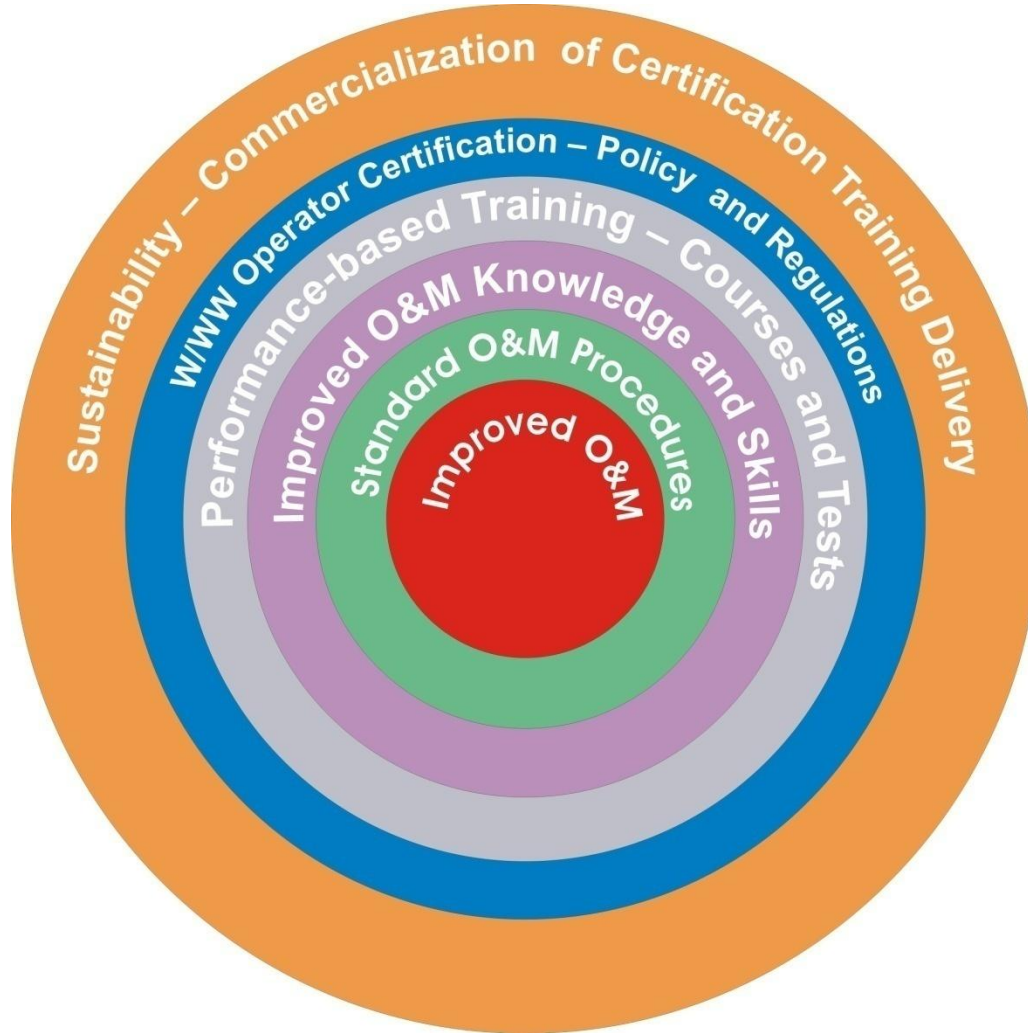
Sustainability – Commercialization of Certification Training Delivery

W/WW Operator Certification – Policy and Regulations

Performance-based Training – Courses and Tests

Improved O&M Knowledge and Skills

Standard O&M Procedures

Improved O&M